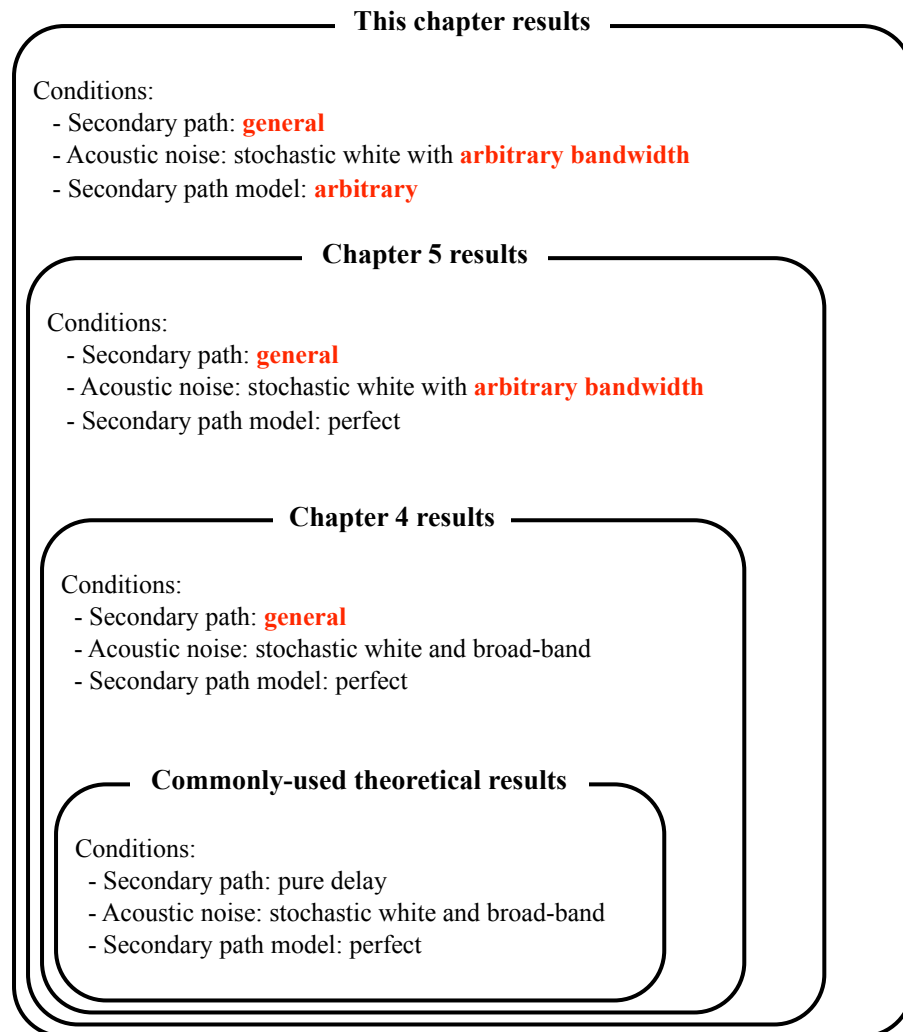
This chapter results

Conditions:
- Secondary path: general
- Acoustic noise: stochastic white with arbitrary bandwidth
- Secondary path model: arbitrary

Chapter 5 results

Conditions:
- Secondary path: general
- Acoustic noise: stochastic white with arbitrary bandwidth
- Secondary path model: perfect

Chapter 4 results

Conditions:
- Secondary path: general
- Acoustic noise: stochastic white and broad-band
- Secondary path model: perfect

Commonly-used theoretical results

Conditions:
- Secondary path: pure delay
- Acoustic noise: stochastic white and broad-band
- Secondary path model: perfect